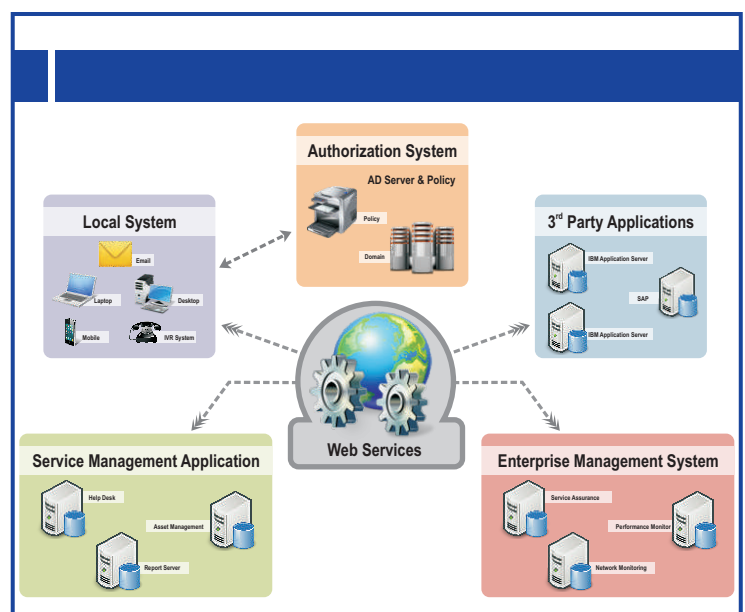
Authorization System

AD Server & Policy

Policy

Domain

Local System

Email

Laptop

Desktop

Mobile

IVR System

3$^{rd}$ Party Applications

IBM Application Server

SAP

IBM Application Server

Web Services

Service Management Application

Help Desk

Asset Management

Report Server

Enterprise Management System

Service Assurance

Performance Monitor

Network Monitoring